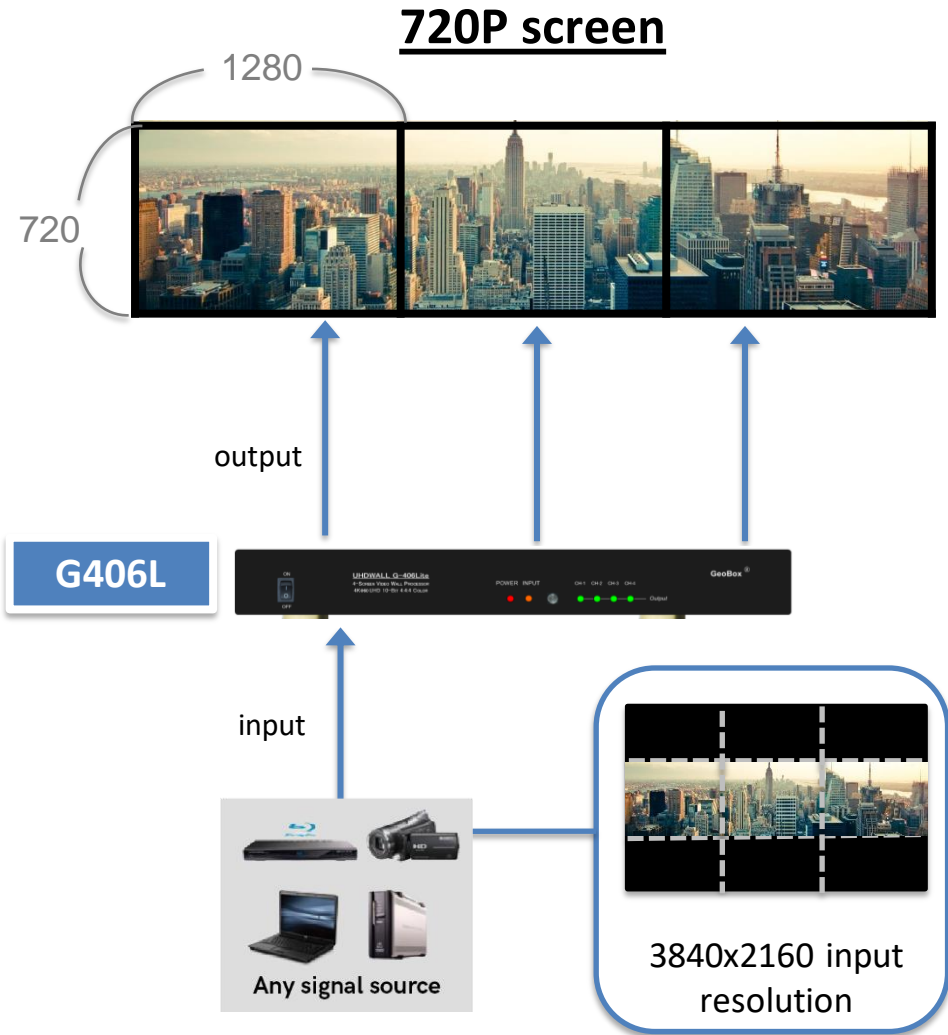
720P screen

1280

720

output

G406L

ON
OFF

UHDWALL G-406Lite
4-Screen Video Wall Processor
4K60 UHD 10-Bit 4:4:4 Color

POWER INPUT

CH-1 CH-2 CH-3 CH-4
Output

GeoBox®

input

Any signal source

3840x2160 input resolution